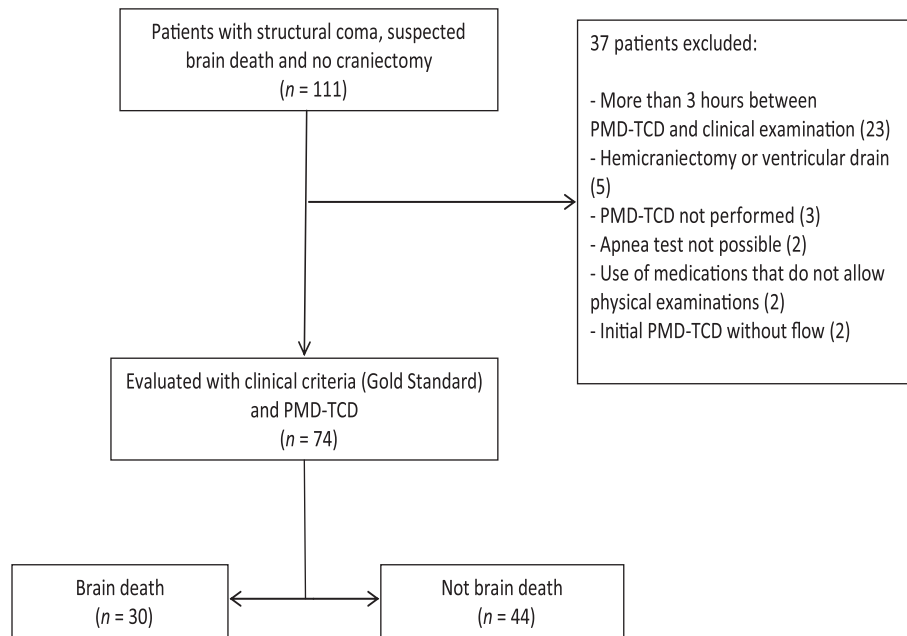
Patients with structural coma, suspected brain death and no craniectomy
($n$ = 111)

37 patients excluded:

- More than 3 hours between PMD-TCD and clinical examination (23)
- Hemicraniectomy or ventricular drain (5)
- PMD-TCD not performed (3)
- Apnea test not possible (2)
- Use of medications that do not allow physical examinations (2)
- Initial PMD-TCD without flow (2)

Evaluated with clinical criteria (Gold Standard) and PMD-TCD
($n$ = 74)

Brain death
($n$ = 30)

Not brain death
($n$ = 44)